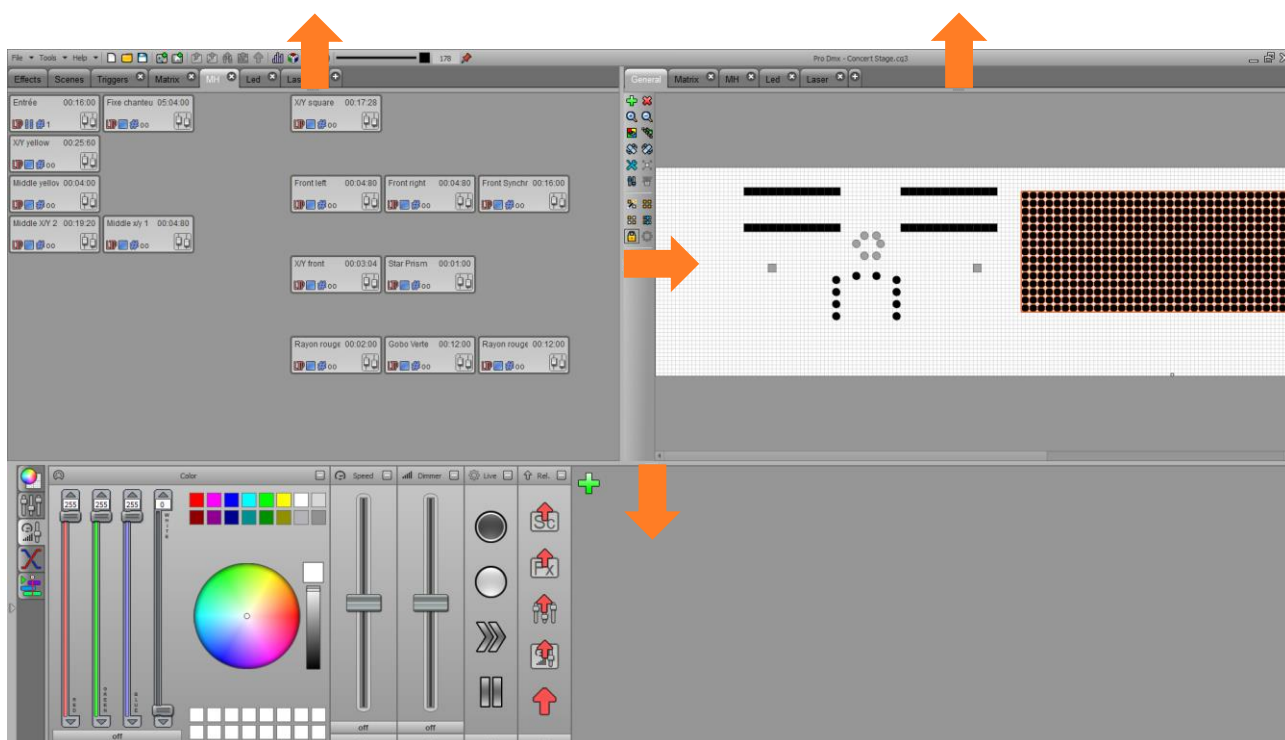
File Tools Help 178

Pro Dmx - Concert Stage.cq3

Effects Scenes Triggers Matrix MH Led Las

General Matrix MH Led Laser

Entrée 00:16:00
Fixe chanteu 05:04:00
X/Y square 00:17:28
X/Y yellow 00:25:60
Middle yellov 00:04:00
Front left 00:04:80
Front right 00:04:80
Front Synchr 00:16:00
Middle X/Y 2 00:19:20
Middle x/y 1 00:04:80
X/Y front 00:03:04
Star Prism 00:01:00
Rayon rouge 00:02:00
Gobo Verte 00:12:00
Rayon rouge 00:12:00

Color
Speed
Dimmer
Live
Rel.

255 255 255 0

off
off
off

Sc
Fx